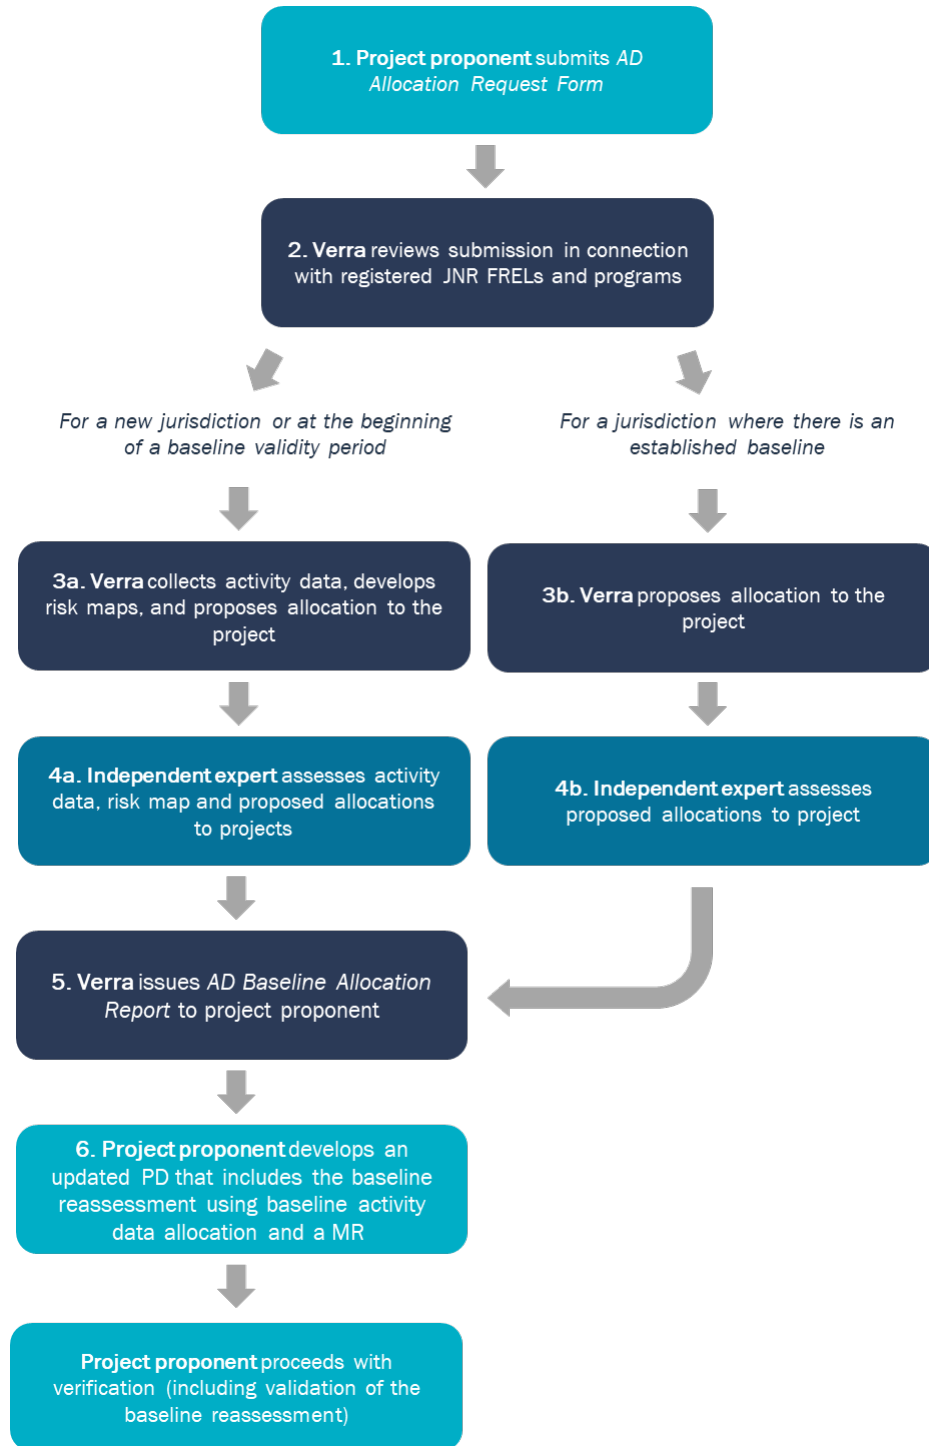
1. Project proponent submits AD Allocation Request Form

2. Verra reviews submission in connection with registered JNR FRELs and programs

For a new jurisdiction or at the beginning of a baseline validity period

For a jurisdiction where there is an established baseline

3a. Verra collects activity data, develops risk maps, and proposes allocation to the project

3b. Verra proposes allocation to the project

4a. Independent expert assesses activity data, risk map and proposed allocations to projects

4b. Independent expert assesses proposed allocations to project

5. Verra issues AD Baseline Allocation Report to project proponent

6. Project proponent develops an updated PD that includes the baseline reassessment using baseline activity data allocation and a MR

Project proponent proceeds with verification (including validation of the baseline reassessment)